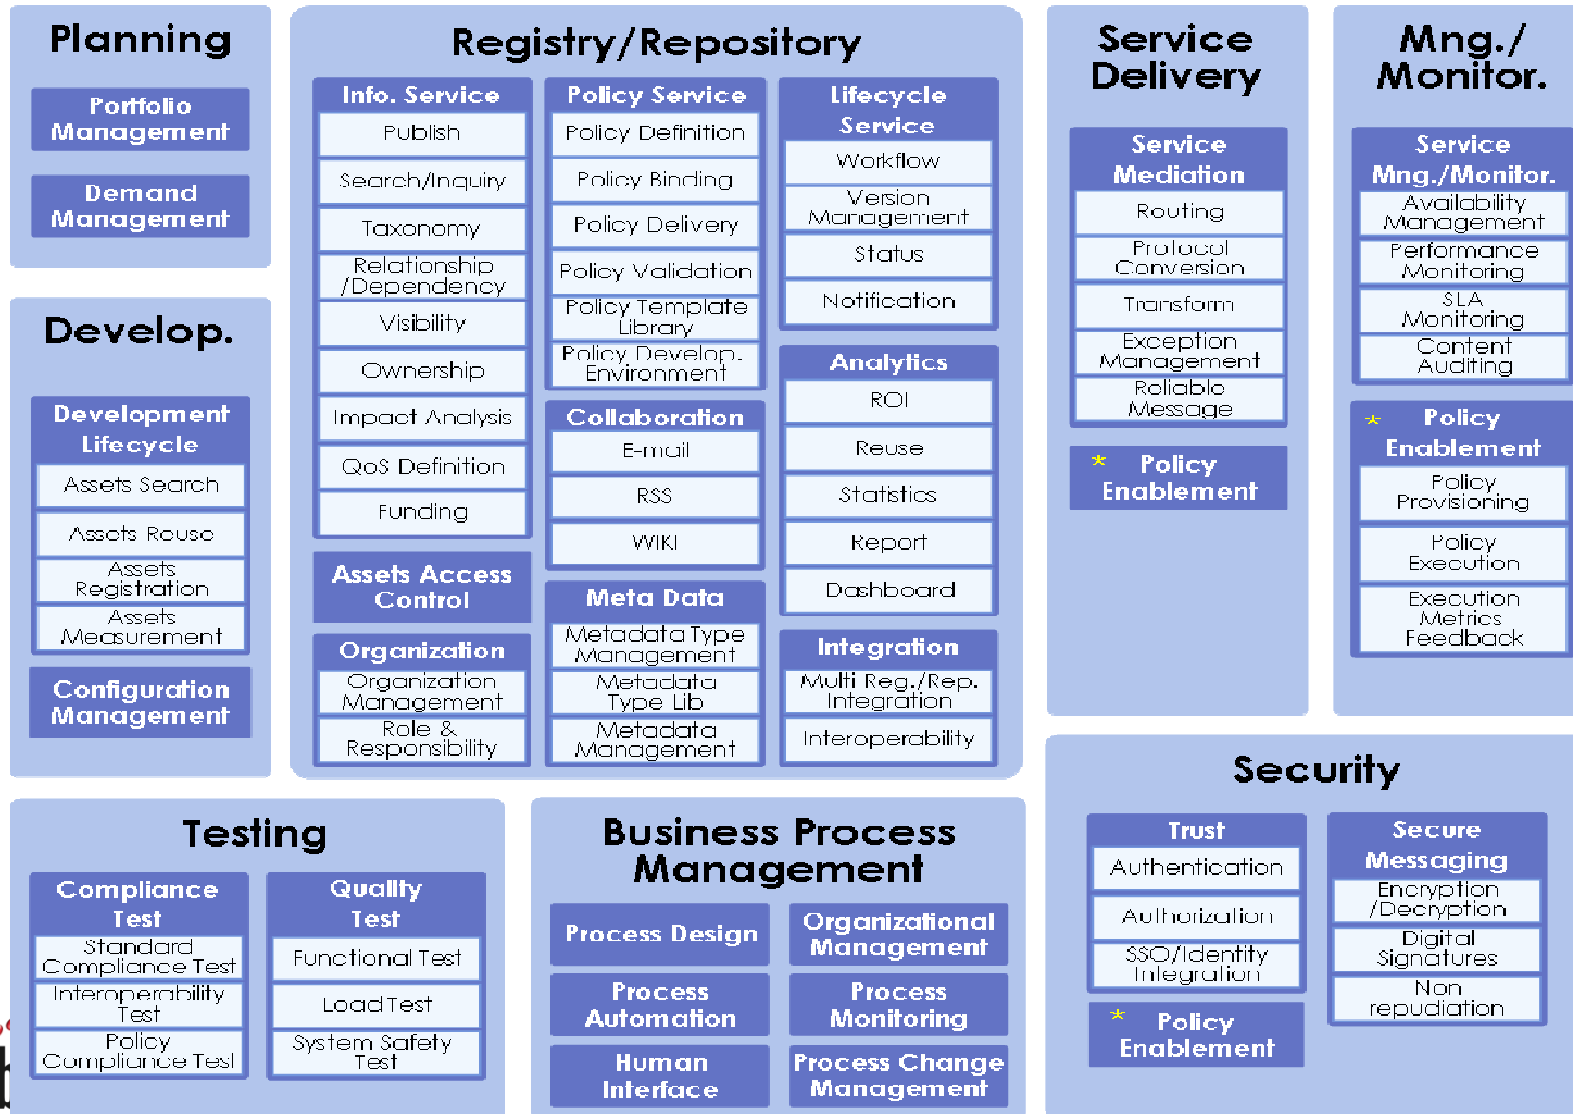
Planning

Portfolio Management

Demand Management

Develop.

Development Lifecycle

Assets Search

Assets Reuse

Assets Registration

Assets Measurement

Configuration Management

Registry/Repository

Info. Service

Publish

Search/Inquiry

Taxonomy

Relationship /Dependency

Visibility

Ownership

Impact Analysis

QoS Definition

Funding

Assets Access Control

Organization

Organization Management

Role & Responsibility

Policy Service

Policy Definition

Policy Binding

Policy Delivery

Policy Validation

Policy Template Library

Policy Develop. Environment

Collaboration

E-mail

RSS

WIKI

Meta Data

Metadata Type Management

Metadata Type Lib

Metadata Management

Lifecycle Service

Workflow

Version Management

Status

Notification

Analytics

ROI

Reuse

Statistics

Report

Dashboard

Integration

Multi Reg./Rep. Integration

Interoperability

Service Delivery

Service Mediation

Routing

Protocol Conversion

Transform

Exception Management

Reliable Message

* Policy Enablement

Mng./ Monitor.

Service Mng./Monitor.

Availability Management

Performance Monitoring

SLA Monitoring

Content Auditing

* Policy Enablement

Policy Provisioning

Policy Execution

Execution Metrics Feedback

Testing

Compliance Test

Standard Compliance Test

Interoperability Test

Policy Compliance Test

Quality Test

Functional Test

Load Test

System Safety Test

Business Process Management

Process Design

Organizational Management

Process Automation

Process Monitoring

Human Interface

Process Change Management

Security

Trust

Authentication

Authorization

SSO/Identity Integration

* Policy Enablement

Secure Messaging

Encryption /Decryption

Digital Signatures

Non repudiation